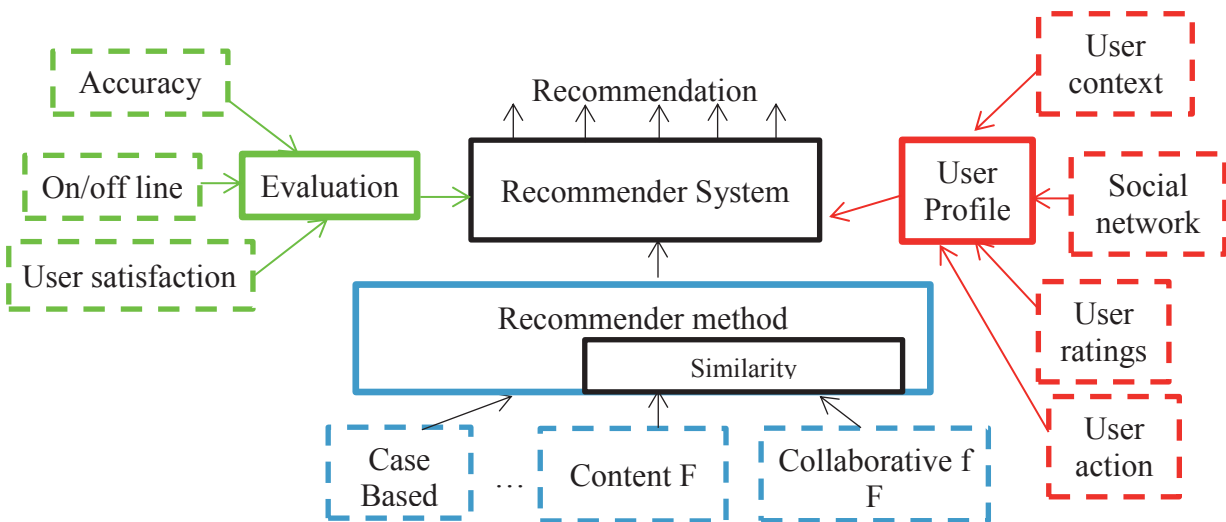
Accuracy

On/off line

User satisfaction

Evaluation

Recommendation

Recommender System

User context

User Profile

Social network

User ratings

User action

Recommender method

Similarity

Case Based

...

Content F

Collaborative f F